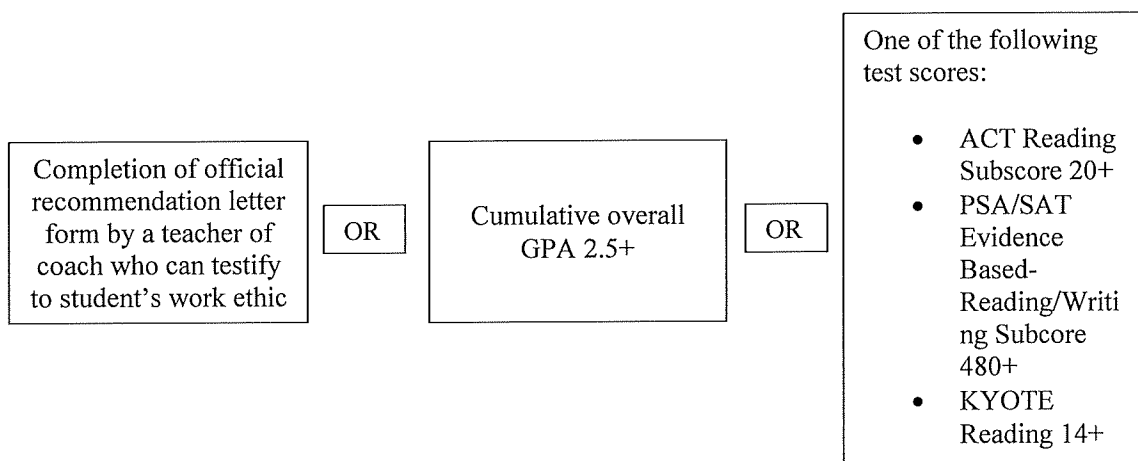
Completion of official recommendation letter form by a teacher of coach who can testify to student's work ethic

OR

Cumulative overall GPA 2.5+

OR

One of the following test scores:

- ACT Reading Subscore 20+
- PSA/SAT Evidence Based-Reading/Writing Subcore 480+
- KYOTE Reading 14+